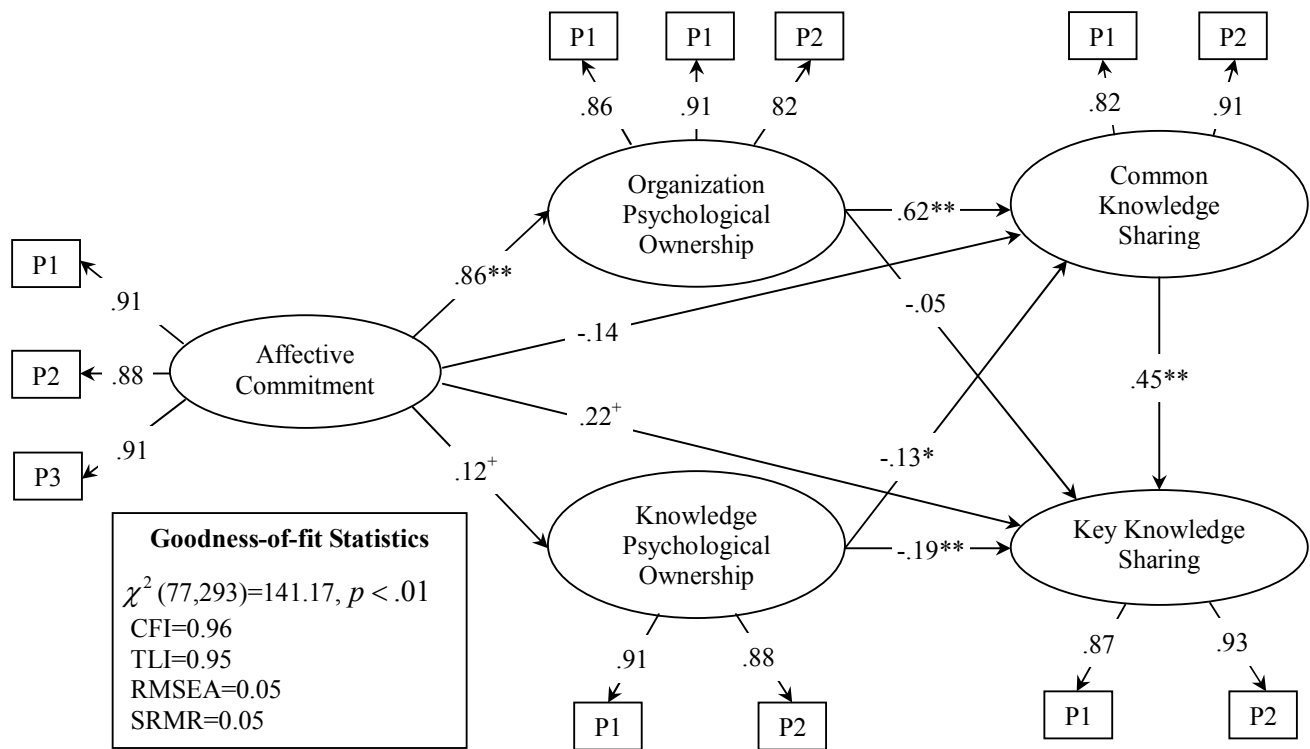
P1 P1 P2
.86 .91 82

P1 P2
.82 .91

Organization Psychological Ownership

.62**

Common Knowledge Sharing

P1
.91
.86**

P2 .88

Affective Commitment

-.14

-.05

.45**

P3
.91

.22$^{+}$

.12$^{+}$

-.13*

Knowledge Psychological Ownership

-.19**

Key Knowledge Sharing

**Goodness-of-fit Statistics**
$\chi^2$ (77,293)=141.17, $p < .01$
CFI=0.96
TLI=0.95
RMSEA=0.05
SRMR=0.05

.91 .88
P1 P2

.87 .93
P1 P2